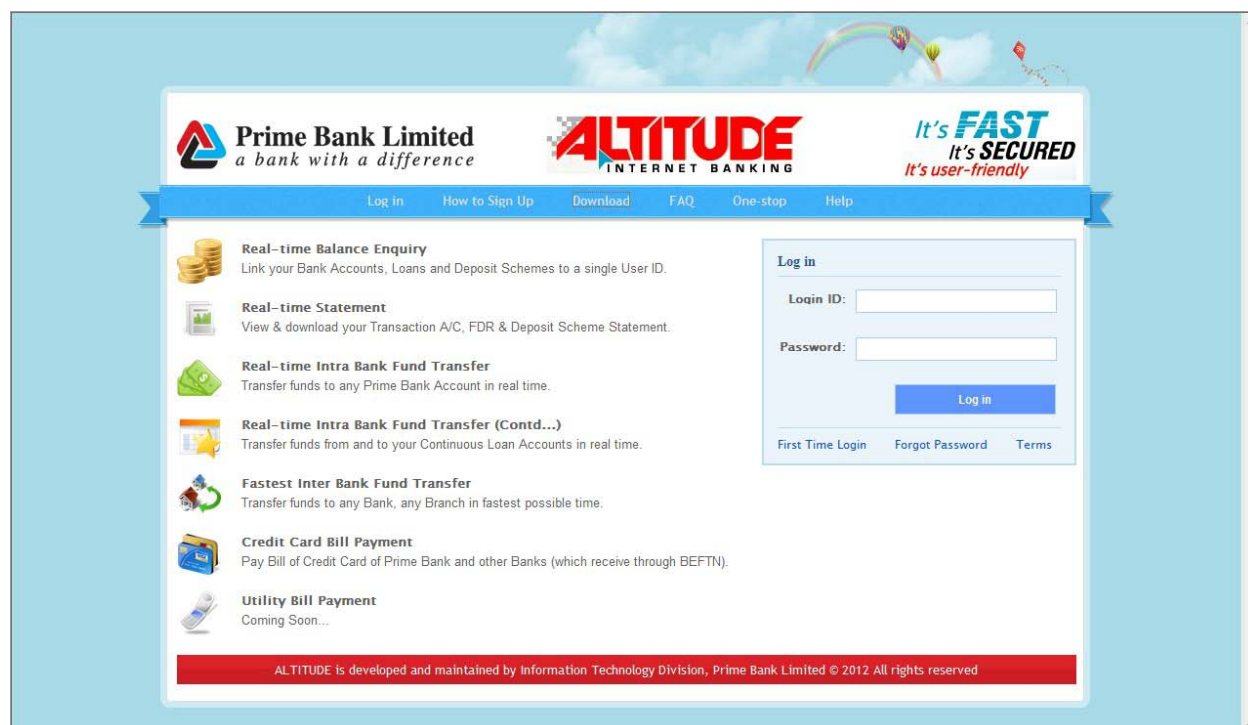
Prime Bank Limited
a bank with a difference

ALTITUDE
INTERNET BANKING

It's FAST
It's SECURED
It's user-friendly

Log in How to Sign Up Download FAQ One-stop Help

Real-time Balance Enquiry
Link your Bank Accounts, Loans and Deposit Schemes to a single User ID.

Real-time Statement
View & download your Transaction A/C, FDR & Deposit Scheme Statement.

Real-time Intra Bank Fund Transfer
Transfer funds to any Prime Bank Account in real time.

Real-time Intra Bank Fund Transfer (Contd...)
Transfer funds from and to your Continuous Loan Accounts in real time.

Fastest Inter Bank Fund Transfer
Transfer funds to any Bank, any Branch in fastest possible time.

Credit Card Bill Payment
Pay Bill of Credit Card of Prime Bank and other Banks (which receive through BEFTN).

Utility Bill Payment
Coming Soon...

Log in
Login ID:
Password:
Log in
First Time Login Forgot Password Terms

ALTITUDE is developed and maintained by Information Technology Division, Prime Bank Limited © 2012 All rights reserved